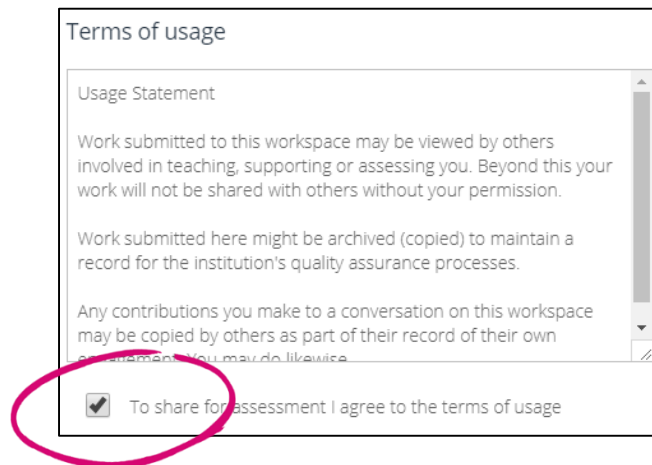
Terms of usage

Usage Statement

Work submitted to this workspace may be viewed by others involved in teaching, supporting or assessing you. Beyond this your work will not be shared with others without your permission.

Work submitted here might be archived (copied) to maintain a record for the institution's quality assurance processes.

Any contributions you make to a conversation on this workspace may be copied by others as part of their record of their own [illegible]

To share for assessment I agree to the terms of usage